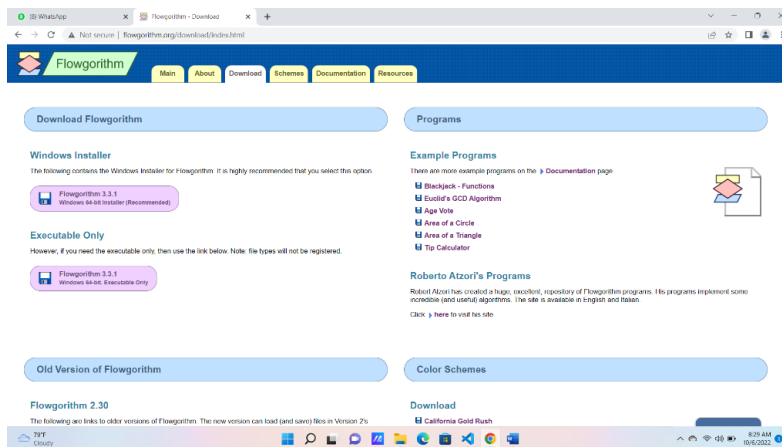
(8) WhatsApp × Flowgorithm - Download × +

Not secure | flowgorithm.org/download/index.html

Flowgorithm

Main About Download Schemes Documentation Resources

Download Flowgorithm

Windows Installer

The following contains the Windows Installer for Flowgorithm. It is highly recommended that you select this option.

Flowgorithm 3.3.1
Windows 64-bit Installer (Recommended)

Executable Only

However, if you need the executable only, then use the link below. Note: file types will not be registered.

Flowgorithm 3.3.1
Windows 64-bit, Executable Only

Programs

Example Programs

There are more example programs on the Documentation page

Blackjack - Functions
Euclid's GCD Algorithm
Age Vote
Area of a Circle
Area of a Triangle
Tip Calculator

Roberto Atzori's Programs

Robert Atzori has created a huge, excellent, repository of Flowgorithm programs. His programs implement some incredible (and useful) algorithms. The site is available in English and Italian.

Click here to visit his site

Old Version of Flowgorithm

Flowgorithm 2.30

The following are links to older versions of Flowgorithm. The new version can load (and save) files in Version 2's

Color Schemes

Download

California Gold Rush

79°F
Cloudy

8:29 AM
10/6/2022